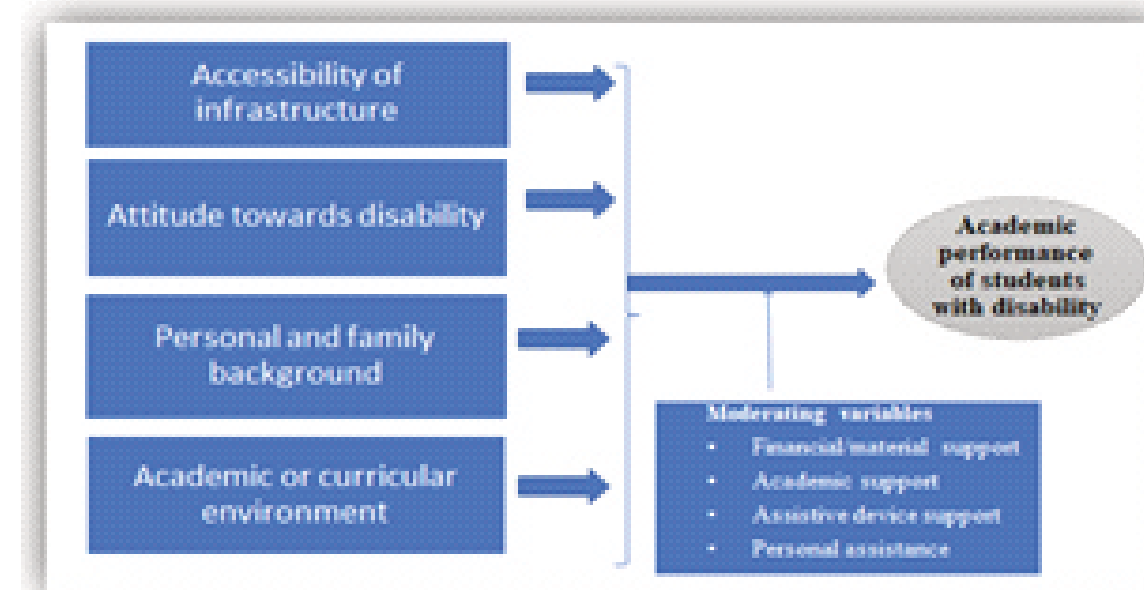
Accessibility of infrastructure

Attitude towards disability

Personal and family background

Academic or curricular environment

Academic performance of students with disability

Moderating variables
- Financial/material support
- Academic support
- Assistive device support
- Personal assistance